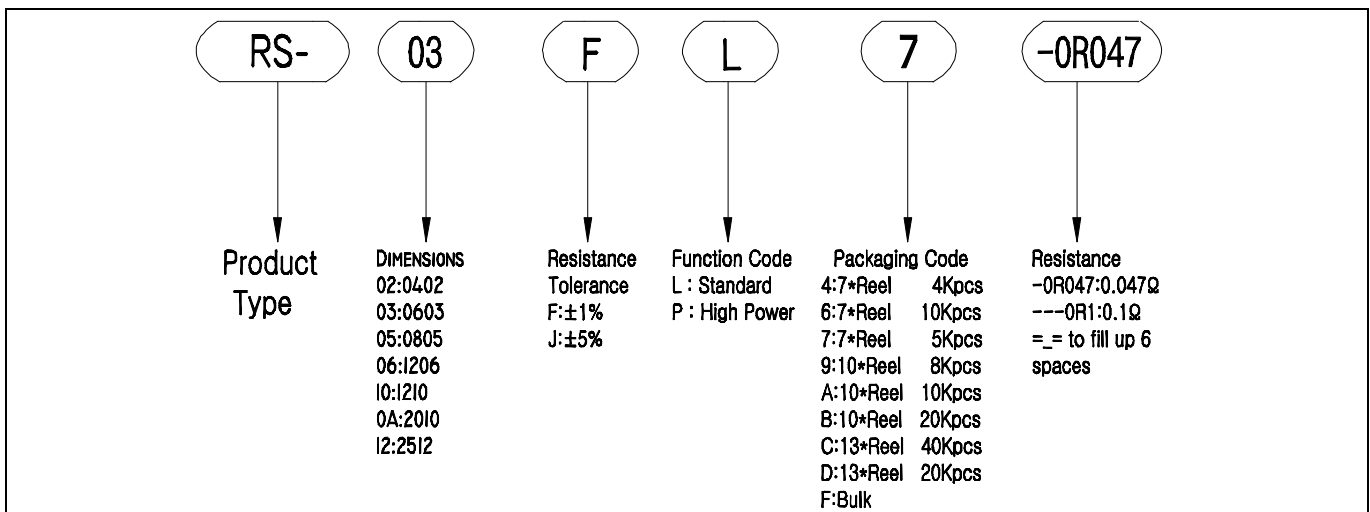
RS-

03

F

L

7

-0R047

Product Type

DIMENSIONS
02:0402
03:0603
05:0805
06:1206
10:1210
0A:2010
12:2512

Resistance Tolerance
F:±1%
J:±5%

Function Code
L : Standard
P : High Power

Packaging Code
4:7*Reel 4Kpcs
6:7*Reel 10Kpcs
7:7*Reel 5Kpcs
9:10*Reel 8Kpcs
A:10*Reel 10Kpcs
B:10*Reel 20Kpcs
C:13*Reel 40Kpcs
D:13*Reel 20Kpcs
F:Bulk

Resistance
-0R047:0.047Ω
---0R1:0.1Ω
=_= to fill up 6 spaces